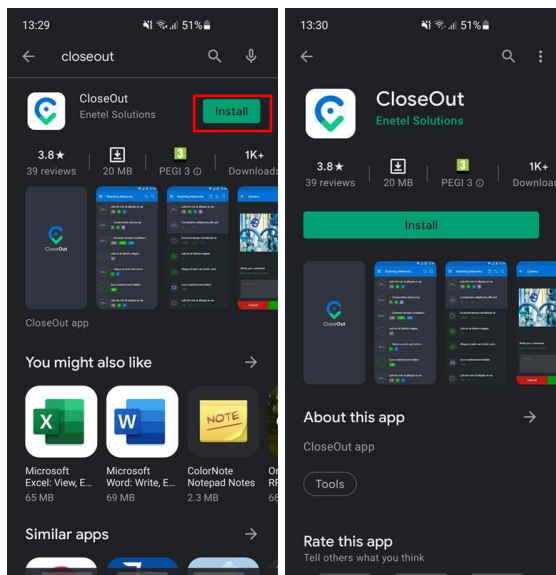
13:29 51%

closeout

CloseOut
Enetel Solutions

Install

3.8★
39 reviews

20 MB

3
PEGI 3

1K+
Downloads

CloseOut

CloseOut app

You might also like

NOTE

Microsoft Excel: View, E...
65 MB

Microsoft Word: Write, E...
69 MB

ColorNote Notepad Notes
2.3 MB

Similar apps

13:30 51%

CloseOut
Enetel Solutions

3.8★
39 reviews

20 MB

3
PEGI 3

1K+
Download

Install

CloseOut

About this app

CloseOut app

Tools

Rate this app
Tell others what you think